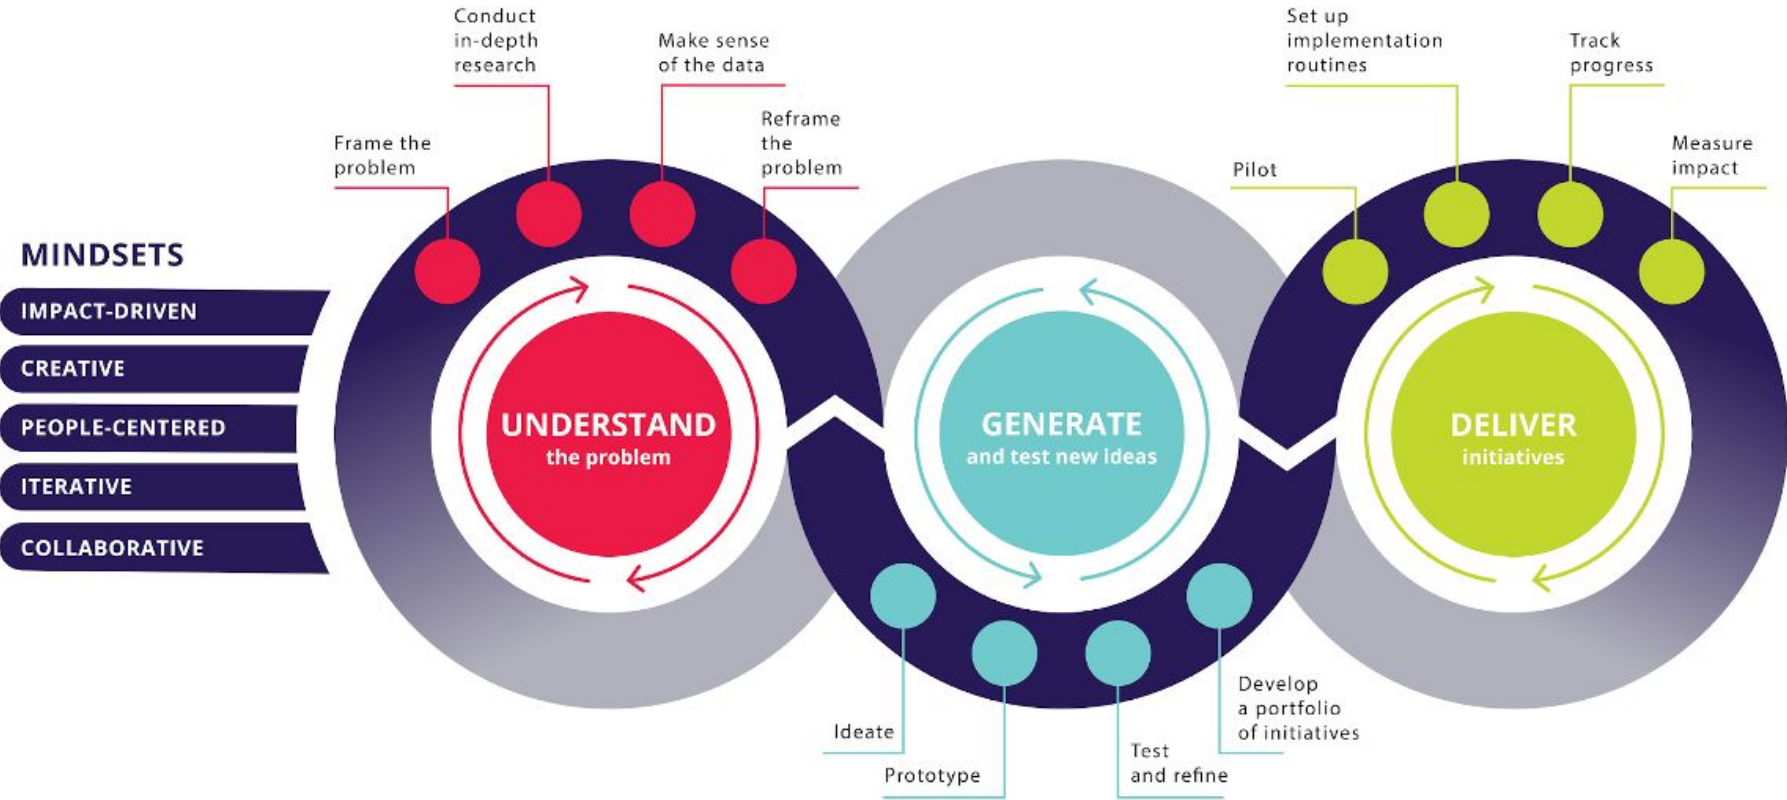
MINDSETS
IMPACT-DRIVEN
CREATIVE
PEOPLE-CENTERED
ITERATIVE
COLLABORATIVE

Frame the problem
Conduct in-depth research
Make sense of the data
Reframe the problem

UNDERSTAND
the problem

GENERATE
and test new ideas

Ideate
Prototype
Test and refine
Develop a portfolio of initiatives

DELIVER
initiatives

Pilot
Set up implementation routines
Track progress
Measure impact